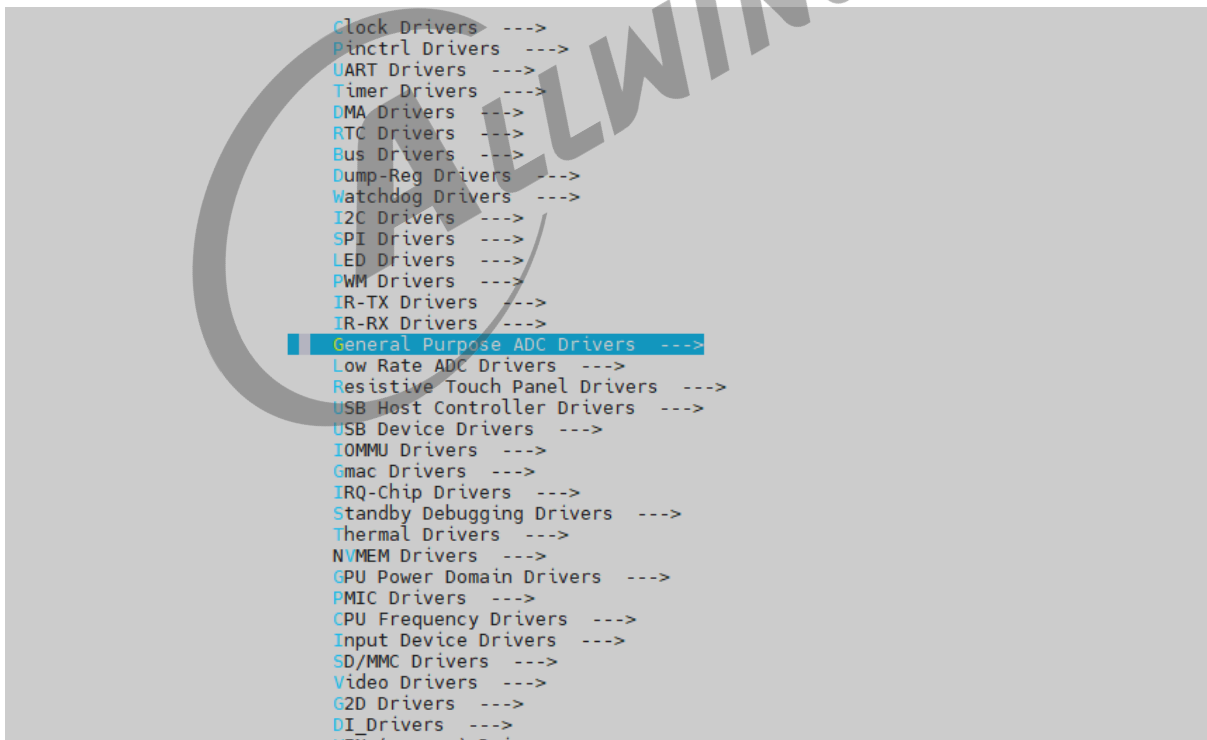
Clock Drivers --->
Pinctrl Drivers --->
UART Drivers --->
Timer Drivers --->
DMA Drivers --->
RTC Drivers --->
Bus Drivers --->
Dump-Reg Drivers --->
Watchdog Drivers --->
I2C Drivers --->
SPI Drivers --->
LED Drivers --->
PWM Drivers --->
IR-TX Drivers --->
IR-RX Drivers --->
General Purpose ADC Drivers --->
Low Rate ADC Drivers --->
Resistive Touch Panel Drivers --->
USB Host Controller Drivers --->
USB Device Drivers --->
IOMMU Drivers --->
Gmac Drivers --->
IRQ-Chip Drivers --->
Standby Debugging Drivers --->
Thermal Drivers --->
NVMEM Drivers --->
GPU Power Domain Drivers --->
PMIC Drivers --->
CPU Frequency Drivers --->
Input Device Drivers --->
SD/MMC Drivers --->
Video Drivers --->
G2D Drivers --->
DI_Drivers --->

ALLWIN